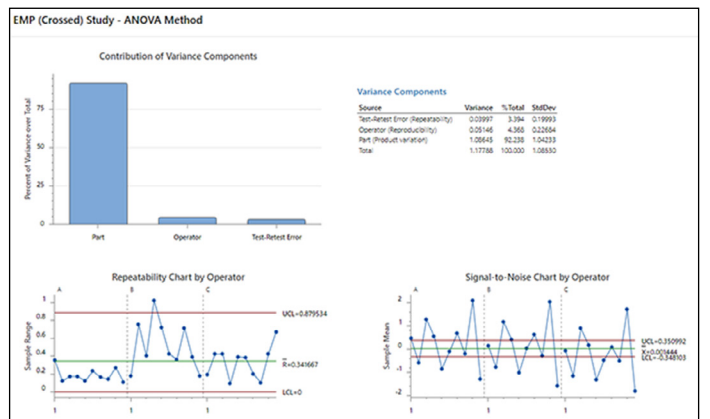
EMP (Crossed) Study - ANOVA Method

Contribution of Variance Components

Percent of Variance over Total

100
50
0

Part
Operator
Test-Retest Error

Variance Components

| Source | Variance | %Total | StdDev |
|---|---|---|---|
| Test-Retest Error (Repeatability) | 0.03997 | 3.394 | 0.19993 |
| Operator (Reproducibility) | 0.05146 | 4.368 | 0.22684 |
| Part (Product variation) | 1.08645 | 92.238 | 1.04233 |
| Total | 1.17788 | 100.000 | 1.08530 |

Repeatability Chart by Operator

Sample Range

A B C

1
0.8
0.6
0.4
0.2
0

UCL=0.879534
R̄=0.341667
LCL=0

1 1 1

Signal-to-Noise Chart by Operator

Sample Mean

A B C

2
1
0
-1
-2

UCL=0.350992
X̄=0.001444
LCL=-0.348103

1 1 1